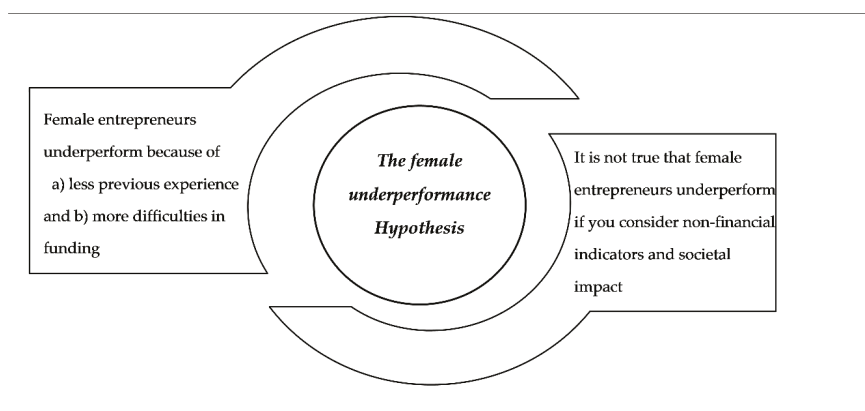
Female entrepreneurs underperform because of
a) less previous experience and b) more difficulties in funding

The female underperformance Hypothesis

It is not true that female entrepreneurs underperform if you consider non-financial indicators and societal impact